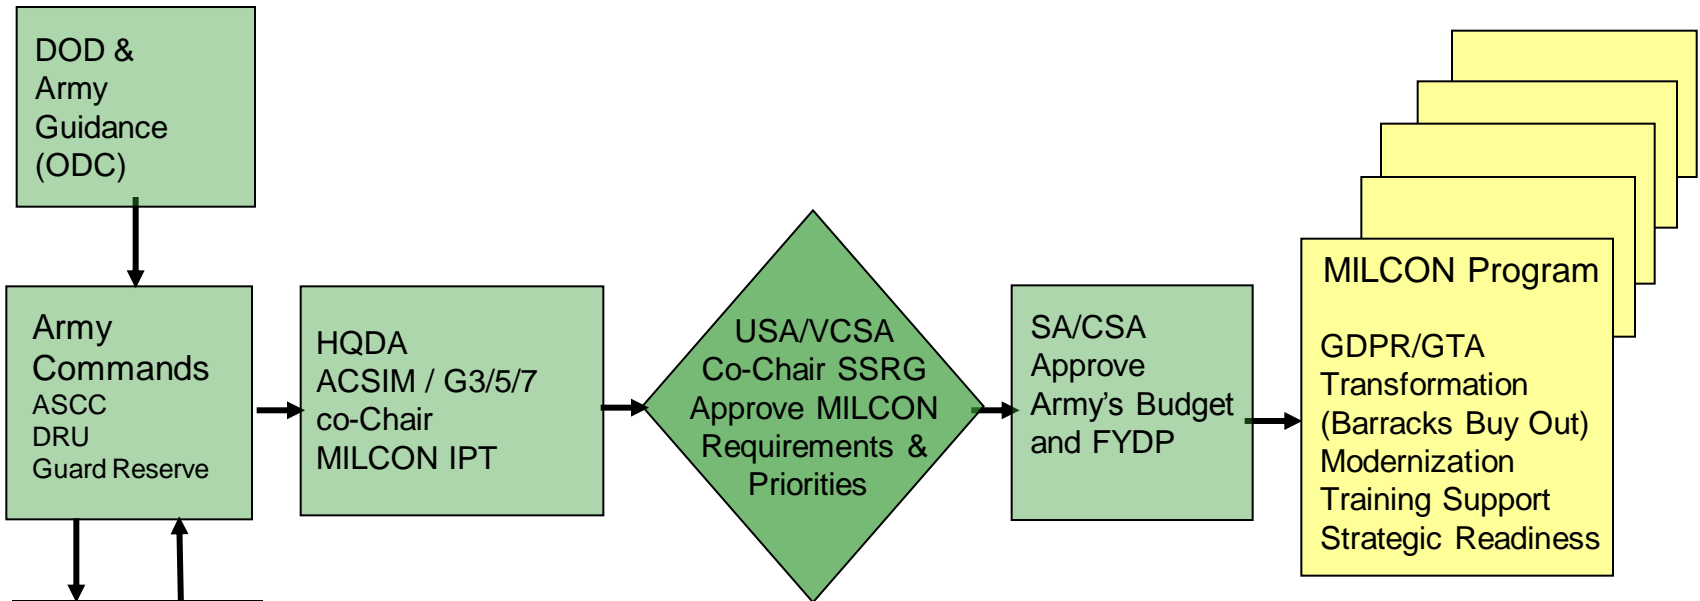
DOD & Army Guidance (ODC)

Army Commands
ASCC
DRU
Guard Reserve

HQDA
ACSIM / G3/5/7
co-Chair
MILCON IPT

USA/VCSA
Co-Chair SSRG
Approve MILCON
Requirements &
Priorities

SA/CSA
Approve
Army's Budget
and FYDP

MILCON Program

GDPR/GTA
Transformation
(Barracks Buy Out)
Modernization
Training Support
Strategic Readiness